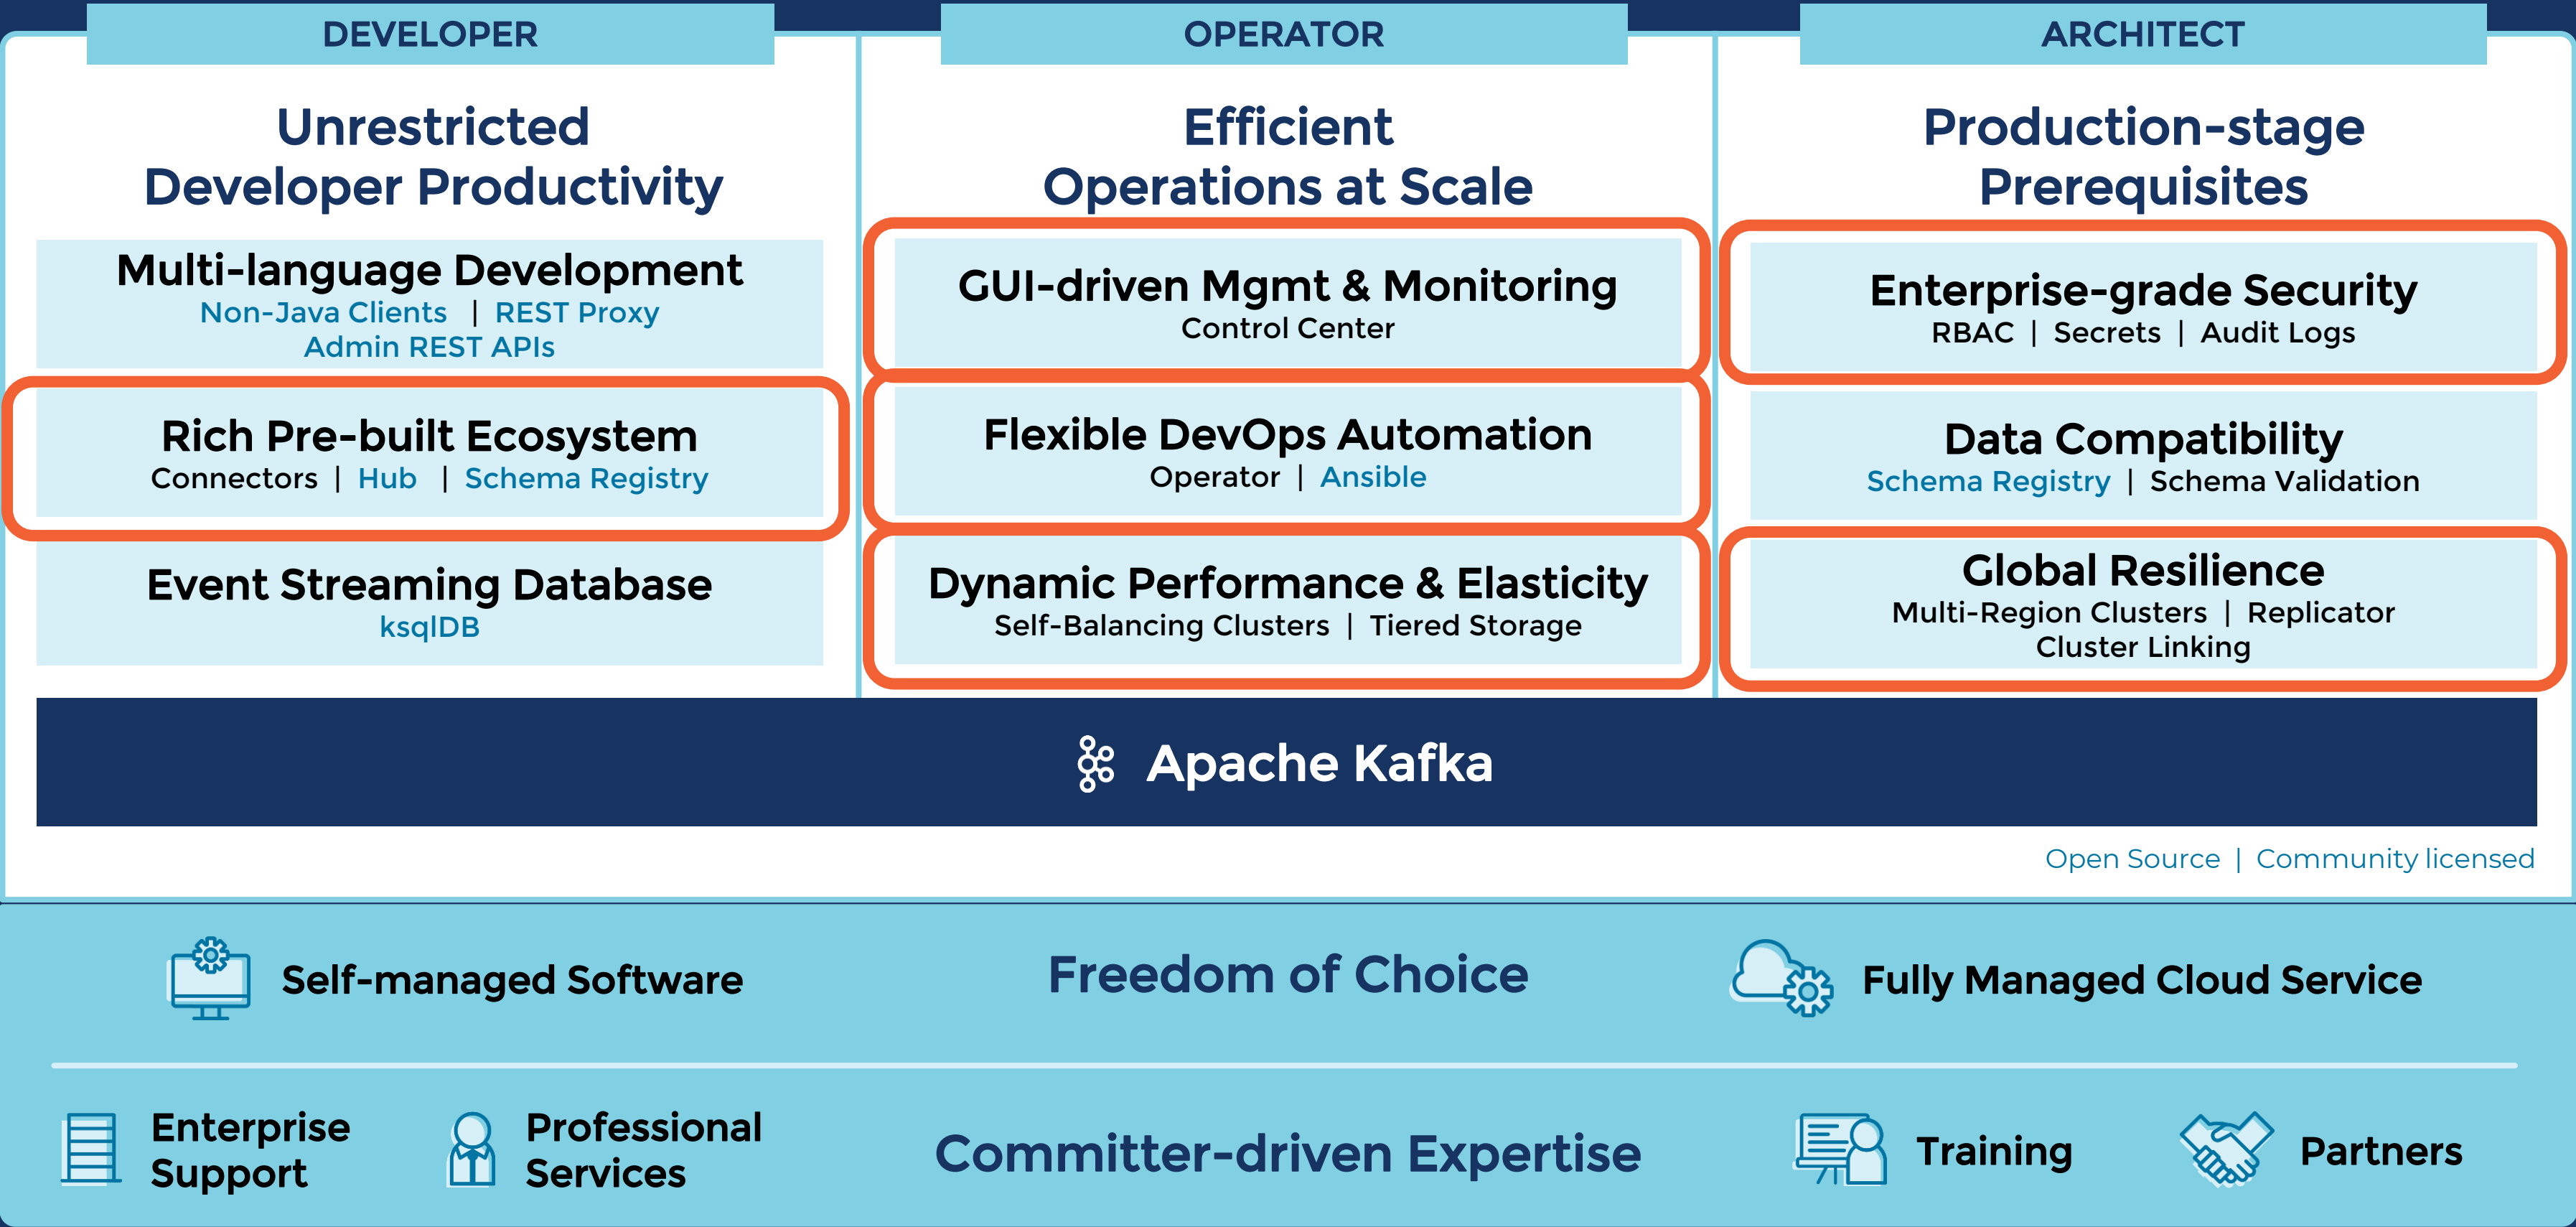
DEVELOPER

Unrestricted Developer Productivity

Multi-language Development
Non-Java Clients | REST Proxy
Admin REST APIs

Rich Pre-built Ecosystem
Connectors | Hub | Schema Registry

Event Streaming Database
ksqlDB

OPERATOR

Efficient Operations at Scale

GUI-driven Mgmt & Monitoring
Control Center

Flexible DevOps Automation
Operator | Ansible

Dynamic Performance & Elasticity
Self-Balancing Clusters | Tiered Storage

ARCHITECT

Production-stage Prerequisites

Enterprise-grade Security
RBAC | Secrets | Audit Logs

Data Compatibility
Schema Registry | Schema Validation

Global Resilience
Multi-Region Clusters | Replicator
Cluster Linking

Apache Kafka

Open Source | Community licensed

Self-managed Software

Freedom of Choice

Fully Managed Cloud Service

Enterprise Support

Professional Services

Committer-driven Expertise

Training

Partners